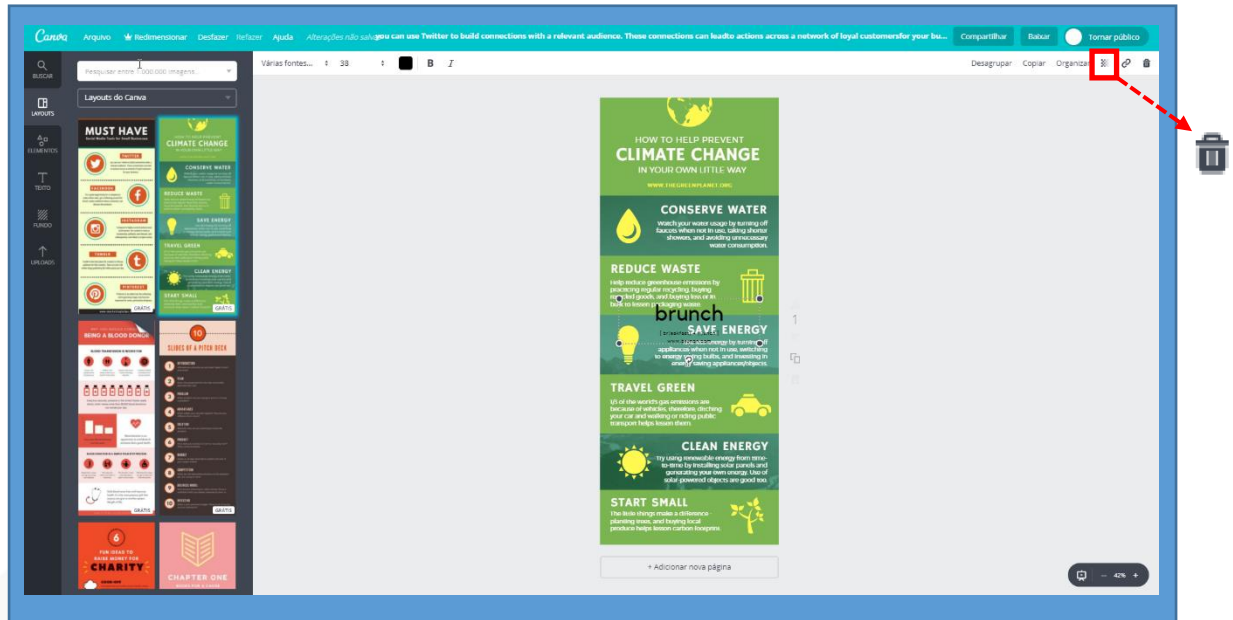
Canva Arquivo Redimensionar Desfazer Refazer Ajuda Alterações não salvas You can use Twitter to build connections with a relevant audience. These connections can leadto actions across a network of loyal customersfor your bu... Compartilhar Baixar Tornar público

BUSCAR
LAYOUTS
ELEMENTOS
TEXTO
FUNDO
UPLOADS

Pesquisar entre 1.000.000 imagens...
Layouts do Canva

MUST HAVE
TWITTER
FACEBOOK
INSTAGRAM
TUMBLR
PINTEREST
GRÁTIS

CLIMATE CHANGE
CONSERVE WATER
REDUCE WASTE
SAVE ENERGY
TRAVEL GREEN
CLEAN ENERGY
START SMALL
GRÁTIS

BEING A BLOOD DONOR
GRÁTIS

10 SLIDES OF A PITCH DECK
GRÁTIS

6 FUN IDEAS TO RAISE MONEY FOR CHARITY

CHAPTER ONE

Várias fontes... 38 B I
Desagrupar Copiar Organizar

HOW TO HELP PREVENT
CLIMATE CHANGE
IN YOUR OWN LITTLE WAY
WWW.THEGREENPLANET.ORG

CONSERVE WATER
Watch your water usage by turning off faucets when not in use, taking shorter showers, and avoiding unnecessary water consumption.

REDUCE WASTE
Help reduce greenhouse emissions by practicing regular recycling, buying recycled goods, and buying less or in bulk to lessen packaging waste.

brunch

SAVE ENERGY
Save energy by turning off appliances when not in use, switching to energy saving bulbs, and investing in energy saving appliances/objects.

TRAVEL GREEN
1/3 of the world's gas emissions are because of vehicles, therefore, ditching your car and walking or riding public transport helps lessen them.

CLEAN ENERGY
Try using renewable energy from time-to-time by installing solar panels and generating your own energy. Use of solar-powered objects are good too.

START SMALL
The little things make a difference - planting trees, and buying local produce helps lessen carbon footprint.

+ Adicionar nova página

42%